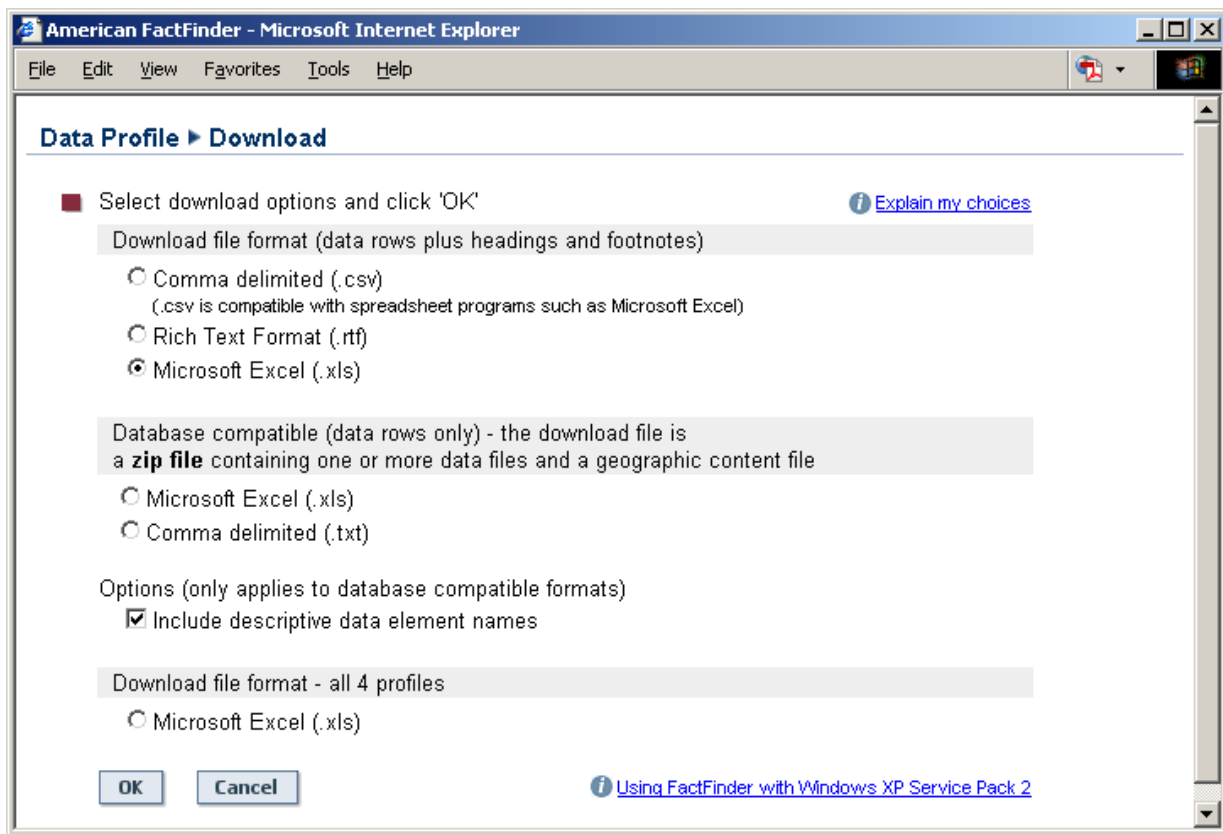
American FactFinder - Microsoft Internet Explorer

File Edit View Favorites Tools Help

Data Profile ▸ Download

Select download options and click 'OK'

Explain my choices

Download file format (data rows plus headings and footnotes)

Comma delimited (.csv)
(.csv is compatible with spreadsheet programs such as Microsoft Excel)

Rich Text Format (.rtf)

Microsoft Excel (.xls)

Database compatible (data rows only) - the download file is a **zip file** containing one or more data files and a geographic content file

Microsoft Excel (.xls)

Comma delimited (.txt)

Options (only applies to database compatible formats)

Include descriptive data element names

Download file format - all 4 profiles

Microsoft Excel (.xls)

OK

Cancel

Using FactFinder with Windows XP Service Pack 2